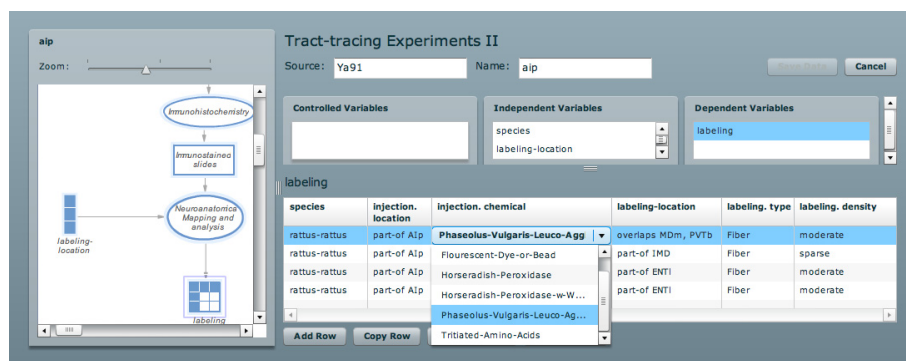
aip

Zoom:

Immunohistochemistry

Immunostained slides

Neuroanatomical Mapping and analysis

labeling-location

labeling

Tract-tracing Experiments II

Source: Ya91

Name: aip

Save Data

Cancel

Controlled Variables

Independent Variables

species

labeling-location

Dependent Variables

labeling

labeling

| species | injection. location | injection. chemical | labeling-location | labeling. type | labeling. density |
|---|---|---|---|---|---|
| rattus-rattus | part-of AIp | Phaseolus-Vulgaris-Leuco-Agg | overlaps MDm, PVTb | Fiber | moderate |
| rattus-rattus | part-of AIp | Flourescent-Dye-or-Bead | part-of IMD | Fiber | sparse |
| rattus-rattus | part-of AIp | Horseradish-Peroxidase | part-of ENTI | Fiber | moderate |
| rattus-rattus | part-of AIp | Horseradish-Peroxidase-w-W... | part-of ENTI | Fiber | moderate |
| | | Phaseolus-Vulgaris-Leuco-Ag... | | | |
| | | Tritiated-Amino-Acids | | | |

Add Row

Copy Row